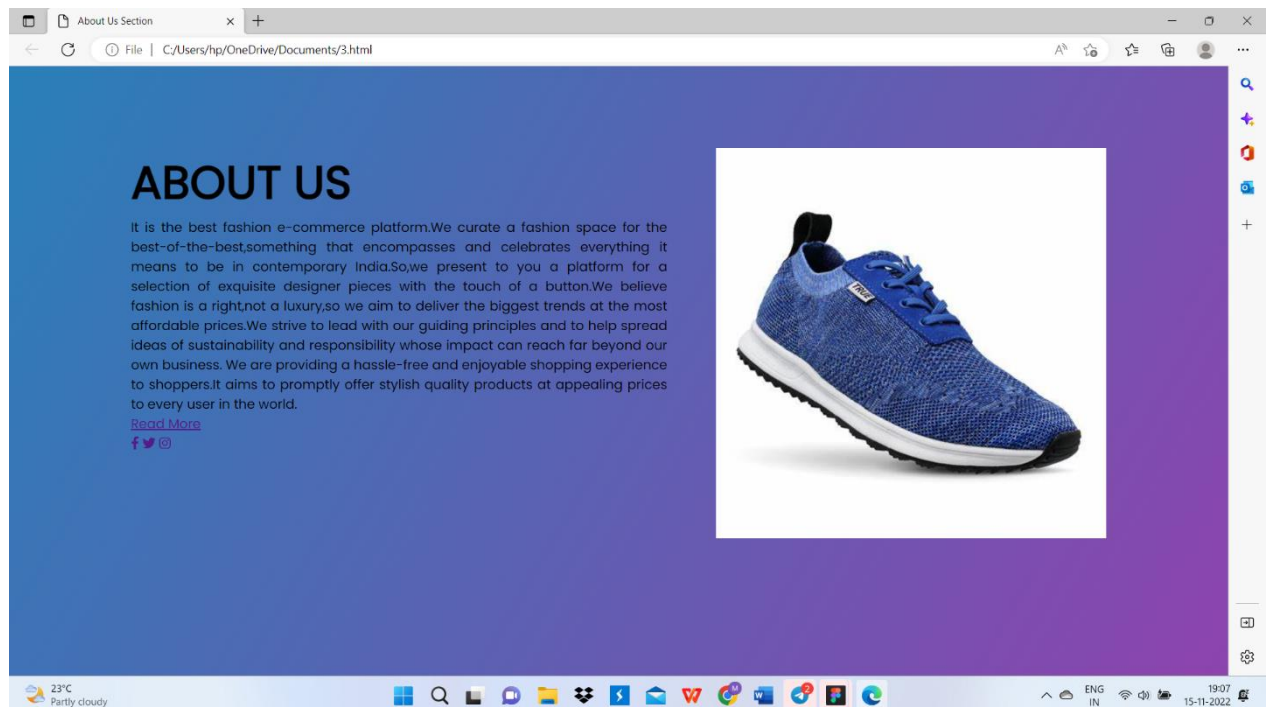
About Us Section

File | C:/Users/hp/OneDrive/Documents/3.html

ABOUT US

It is the best fashion e-commerce platform.We curate a fashion space for the best-of-the-best,something that encompasses and celebrates everything it means to be in contemporary India.So,we present to you a platform for a selection of exquisite designer pieces with the touch of a button.We believe fashion is a right,not a luxury,so we aim to deliver the biggest trends at the most affordable prices.We strive to lead with our guiding principles and to help spread ideas of sustainability and responsibility whose impact can reach far beyond our own business. We are providing a hassle-free and enjoyable shopping experience to shoppers.It aims to promptly offer stylish quality products at appealing prices to every user in the world.

Read More

TRUE

23°C
Partly cloudy

ENG
IN

19:07
15-11-2022